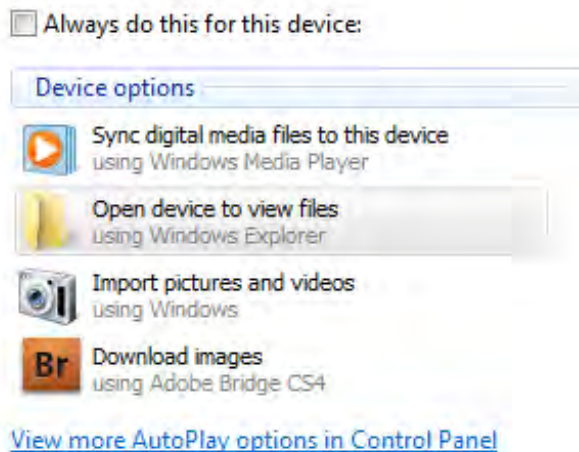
Always do this for this device:

Device options

Sync digital media files to this device
using Windows Media Player

Open device to view files
using Windows Explorer

Import pictures and videos
using Windows

Br
Download images
using Adobe Bridge CS4

View more AutoPlay options in Control Panel